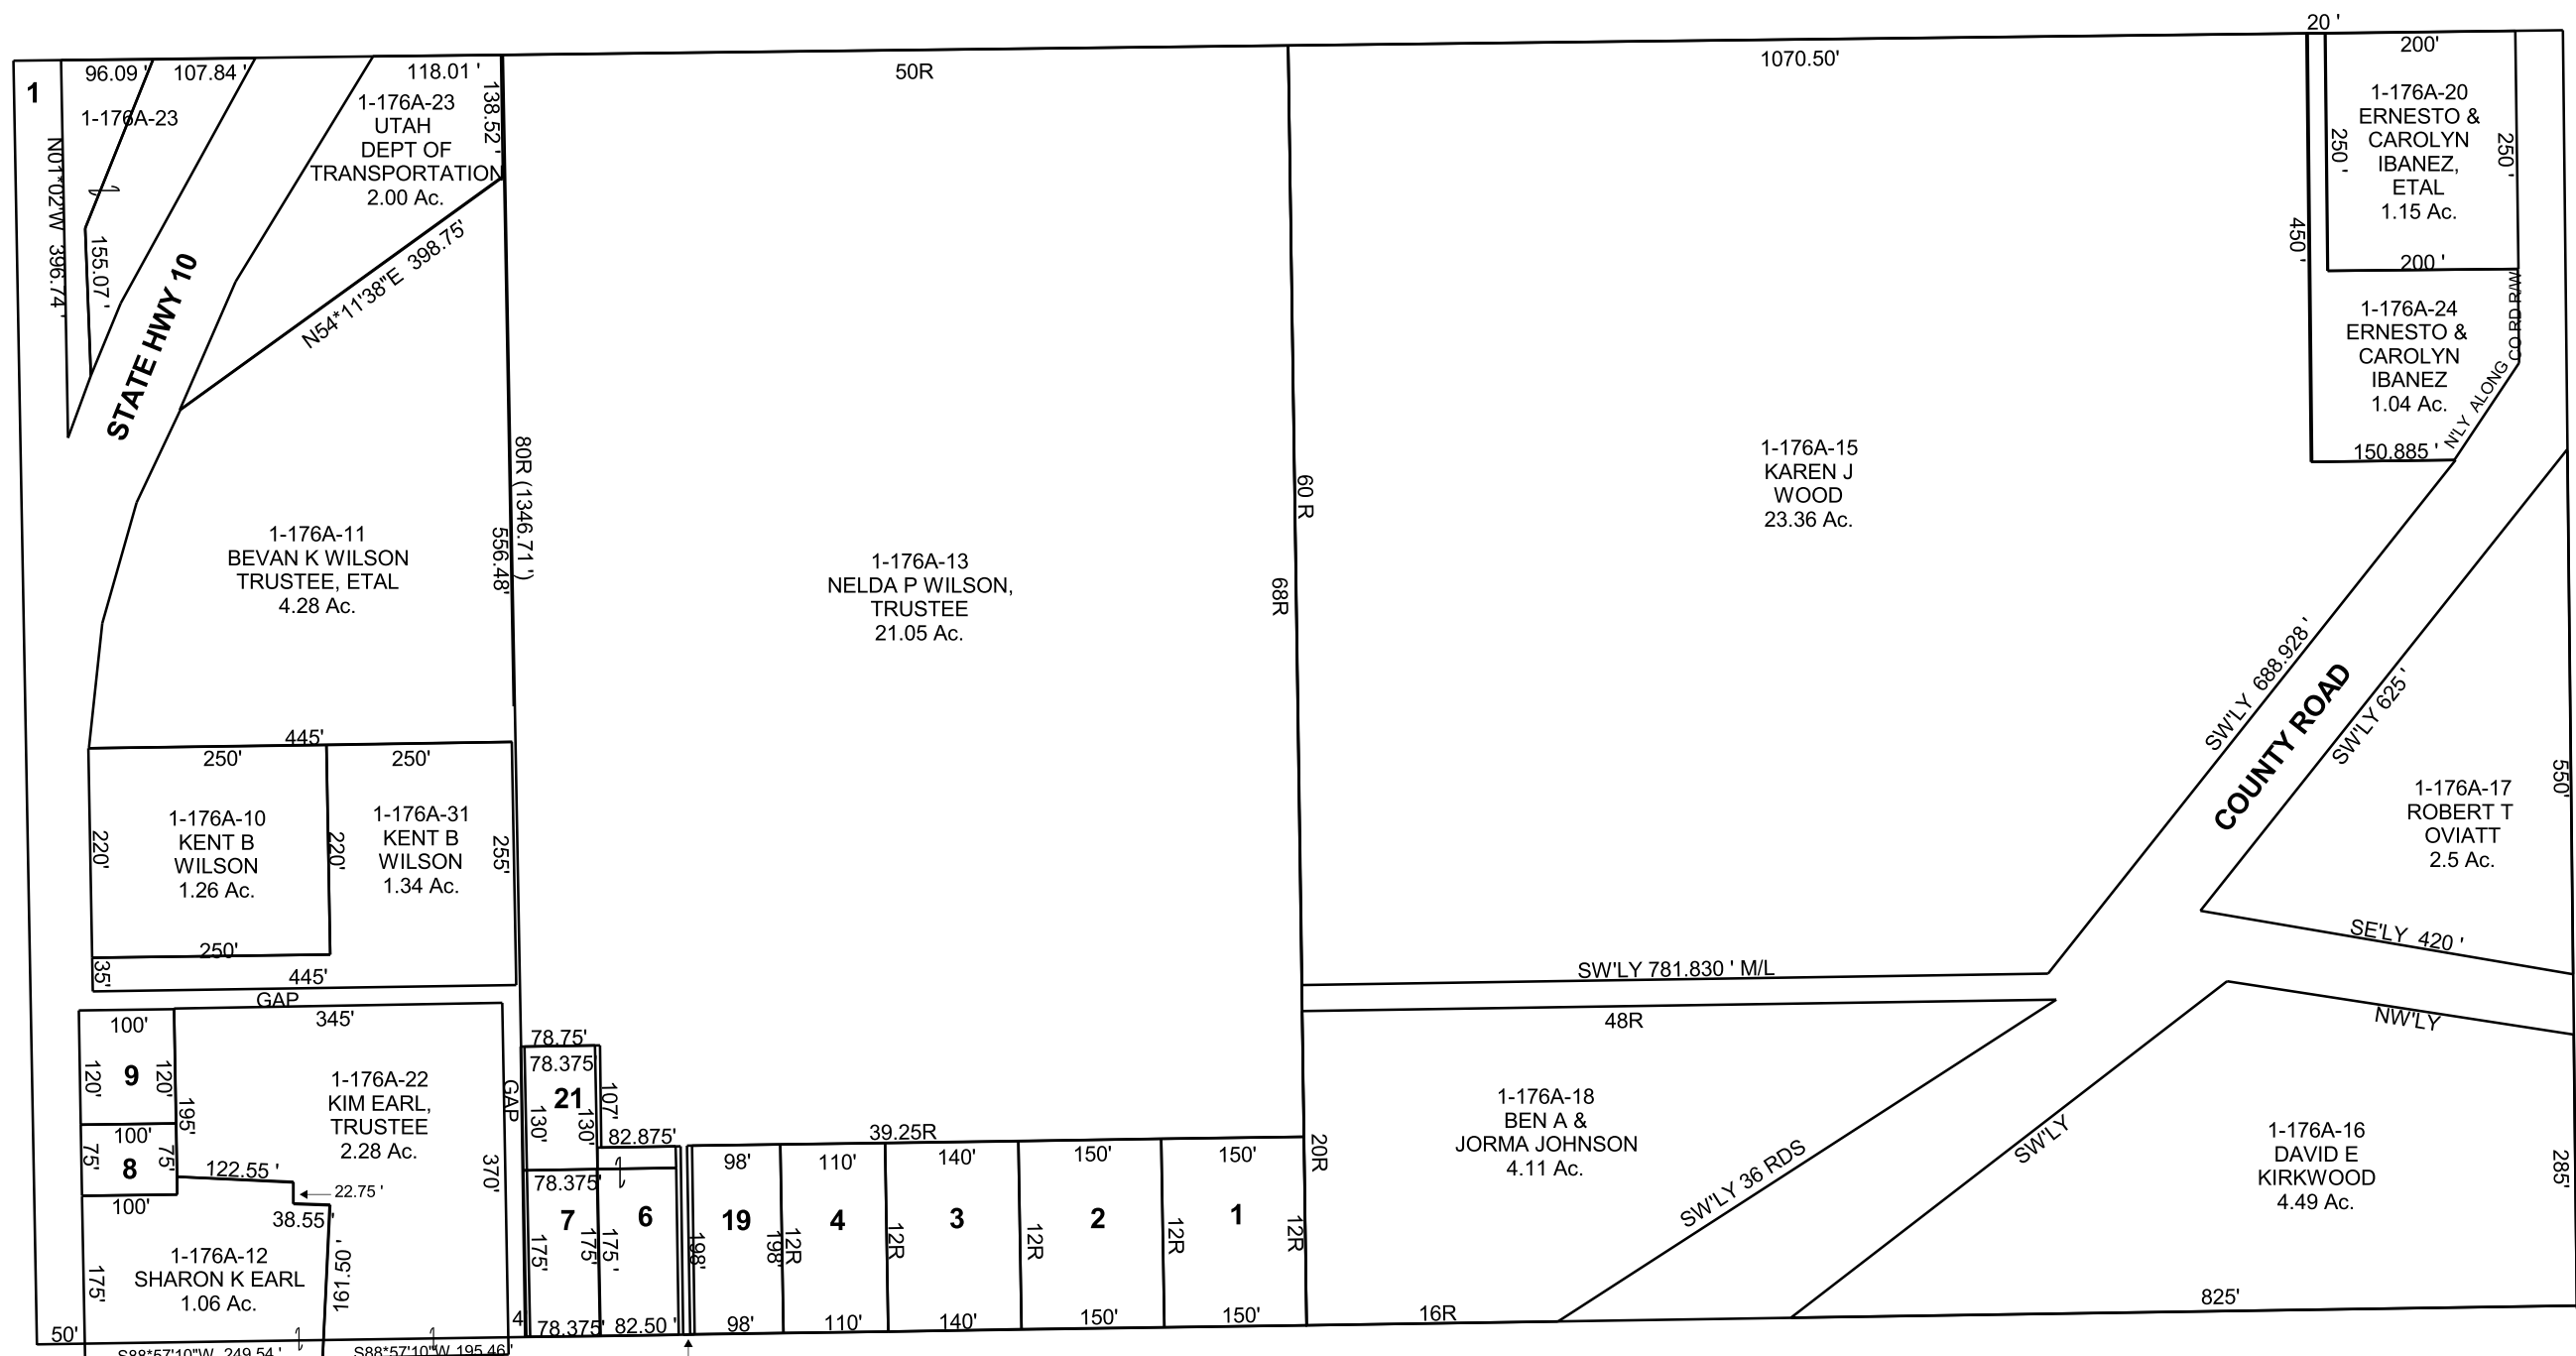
1
96.09 ' 107.84 ' 118.01 '
1-176A-23
1-176A-23
UTAH
DEPT OF
TRANSPORTATION
2.00 Ac.
138.52 '
N01*02'W 396.74 '
155.07 '
STATE HWY 10
N54*11'38"E 398.75'
50R
1070.50'
20 '
200'
1-176A-20
ERNESTO &
CAROLYN
IBANEZ,
ETAL
1.15 Ac.
250 '
250 '
450 '
200 '
1-176A-24
ERNESTO &
CAROLYN
IBANEZ
1.04 Ac.
N'LY ALONG CO RD R/W
150.885 '
1-176A-15
KAREN J
WOOD
23.36 Ac.
60 R
68R
80R (1346.71 ')
556.48'
1-176A-11
BEVAN K WILSON
TRUSTEE, ETAL
4.28 Ac.
1-176A-13
NELDA P WILSON,
TRUSTEE
21.05 Ac.
SW'LY 688.928 '
COUNTY ROAD
SW'LY 625 '
550'
1-176A-17
ROBERT T
OVIATT
2.5 Ac.
445'
250' 250'
1-176A-10
KENT B
WILSON
1.26 Ac.
220' 220'
1-176A-31
KENT B
WILSON
1.34 Ac.
255'
250'
35' 445'
SE'LY 420 '
SW'LY 781.830 ' M/L
GAP
345'
100'
9
120' 120'
195'
1-176A-22
KIM EARL,
TRUSTEE
2.28 Ac.
GAP
370'
78.75'
78.375
21
130' 130'
107'
82.875'
39.25R
48R
NW'LY
1-176A-18
BEN A &
JORMA JOHNSON
4.11 Ac.
20R
100'
75' 8 75'
122.55 '
22.75 '
100'
38.55'
1-176A-12
SHARON K EARL
1.06 Ac.
175'
161.50 '
78.375'
7 175' 175'
6 175 '
98' 110' 140' 150' 150'
19 198' 198' 12R 4 12R 3 12R 2 12R 1 12R
SW'LY 36 RDS
SW'LY
1-176A-16
DAVID E
KIRKWOOD
4.49 Ac.
285'
50'
4
78.375' 82.50 '
98' 110' 140' 150' 150'
16R
825'
S88*57'10"W 249.54 '
S88*57'10"W 195.46'